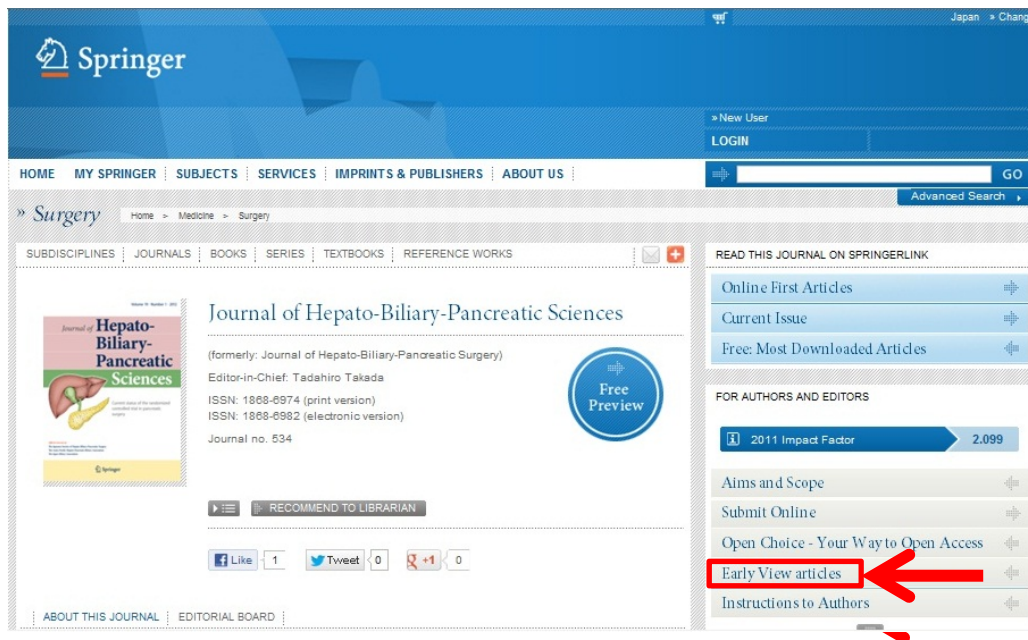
Japan » Chang

Springer

» New User
LOGIN

HOME | MY SPRINGER | SUBJECTS | SERVICES | IMPRINTS & PUBLISHERS | ABOUT US

GO
Advanced Search

» Surgery  Home > Medicine > Surgery

SUBDISCIPLINES | JOURNALS | BOOKS | SERIES | TEXTBOOKS | REFERENCE WORKS

Journal of Hepato-Biliary-Pancreatic Sciences

Journal of Hepato-Biliary-Pancreatic Sciences

(formerly: Journal of Hepato-Biliary-Pancreatic Surgery)
Editor-in-Chief: Tadahiro Takada
ISSN: 1868-6974 (print version)
ISSN: 1868-6982 (electronic version)
Journal no. 534

Free Preview

RECOMMEND TO LIBRARIAN

Like 1  Tweet 0  +1 0

ABOUT THIS JOURNAL | EDITORIAL BOARD

READ THIS JOURNAL ON SPRINGERLINK
Online First Articles
Current Issue
Free: Most Downloaded Articles

FOR AUTHORS AND EDITORS
2011 Impact Factor 2.099
Aims and Scope
Submit Online
Open Choice - Your Way to Open Access
Early View articles
Instructions to Authors